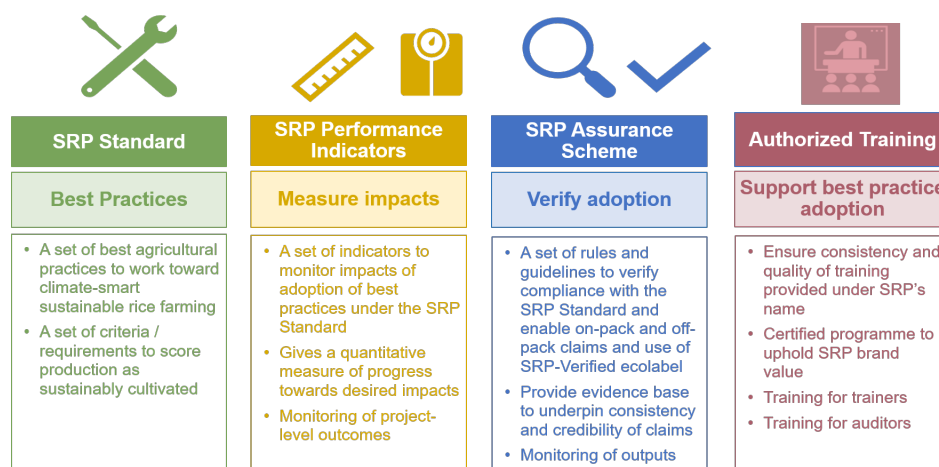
SRP Standard

Best Practices

• A set of best agricultural practices to work toward climate-smart sustainable rice farming
• A set of criteria / requirements to score production as sustainably cultivated

SRP Performance Indicators

Measure impacts

• A set of indicators to monitor impacts of adoption of best practices under the SRP Standard
• Gives a quantitative measure of progress towards desired impacts
• Monitoring of project-level outcomes

SRP Assurance Scheme

Verify adoption

• A set of rules and guidelines to verify compliance with the SRP Standard and enable on-pack and off-pack claims and use of SRP-Verified ecolabel
• Provide evidence base to underpin consistency and credibility of claims
• Monitoring of outputs

Authorized Training

Support best practice adoption

• Ensure consistency and quality of training provided under SRP's name
• Certified programme to uphold SRP brand value
• Training for trainers
• Training for auditors